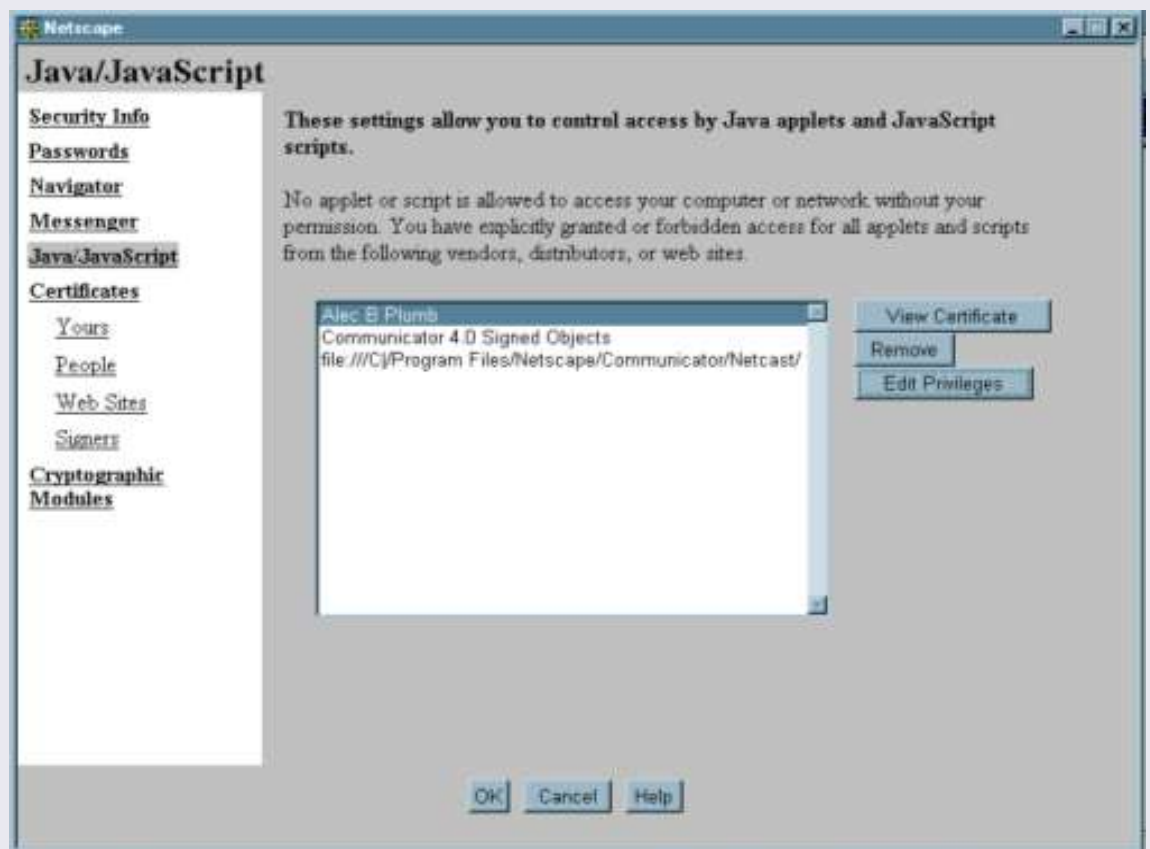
Netscape

Java/JavaScript

Security Info
Passwords
Navigator
Messenger
Java/JavaScript
Certificates
Yours
People
Web Sites
Signers
Cryptographic Modules

These settings allow you to control access by Java applets and JavaScript scripts.

No applet or script is allowed to access your computer or network without your permission. You have explicitly granted or forbidden access for all applets and scripts from the following vendors, distributors, or web sites.

Alec B Plumb
Communicator 4.0 Signed Objects
file:///C|/Program Files/Netscape/Communicator/Netcast/

View Certificate
Remove
Edit Privileges

OK
Cancel
Help